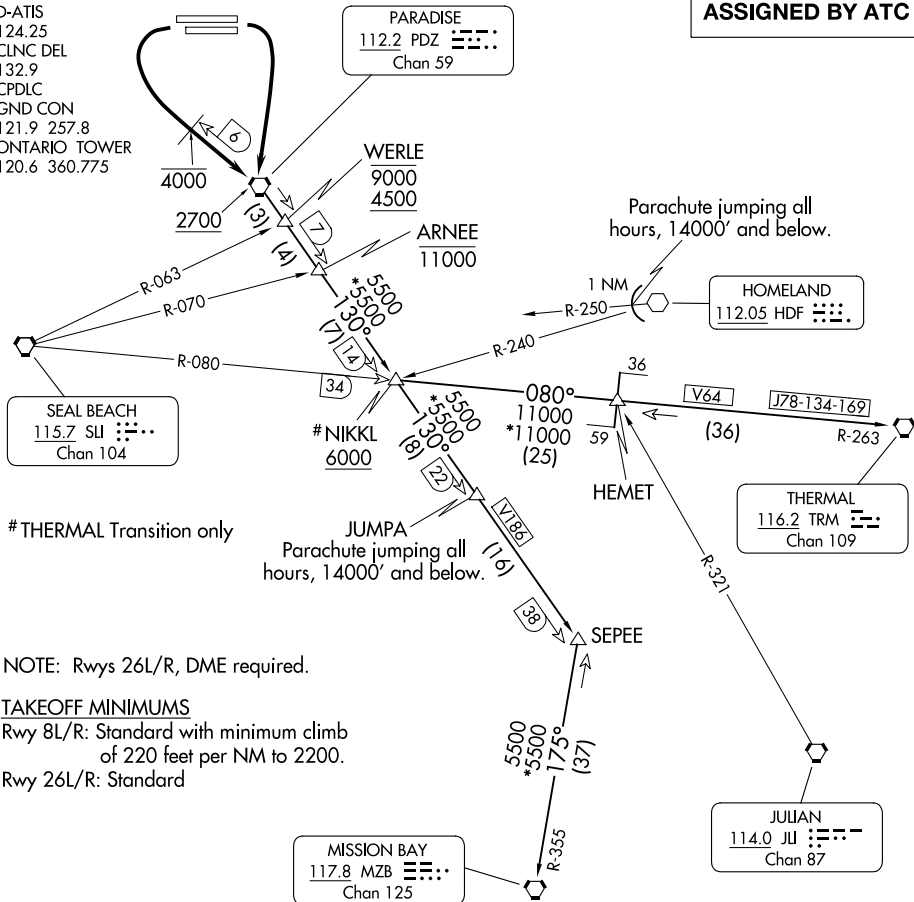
D-ATIS
124.25
CLNC DEL
132.9
CPDLC
GND CON
121.9 257.8
ONTARIO TOWER
120.6 360.775

ASSIGNED BY ATC

PARADISE
112.2 PDZ
Chan 59

6

4000

2700

(3)

WERLE
9000
4500

7

(4)

ARNEE
11000

5500
*5500
130°
(7)

14

Parachute jumping all hours, 14000′ and below.

1 NM

R-250

HOMELAND
112.05 HDF

R-063

R-070

R-080

R-240

34

SEAL BEACH
115.7 SLI
Chan 104

#NIKKL
6000

5500
*5500
130°
(8)

080°
11000
*11000
(25)

36

59

V64

J78-134-169

(36)

R-263

HEMET

THERMAL
116.2 TRM
Chan 109

22

V186

#THERMAL Transition only

JUMPA
Parachute jumping all hours, 14000′ and below.

(16)

R-321

38

SEPEE

NOTE: Rwys 26L/R, DME required.

TAKEOFF MINIMUMS
Rwy 8L/R: Standard with minimum climb of 220 feet per NM to 2200.
Rwy 26L/R: Standard

5500
*5500
175°
(37)

JULIAN
114.0 JLI
Chan 87

MISSION BAY
117.8 MZB
Chan 125

R-355